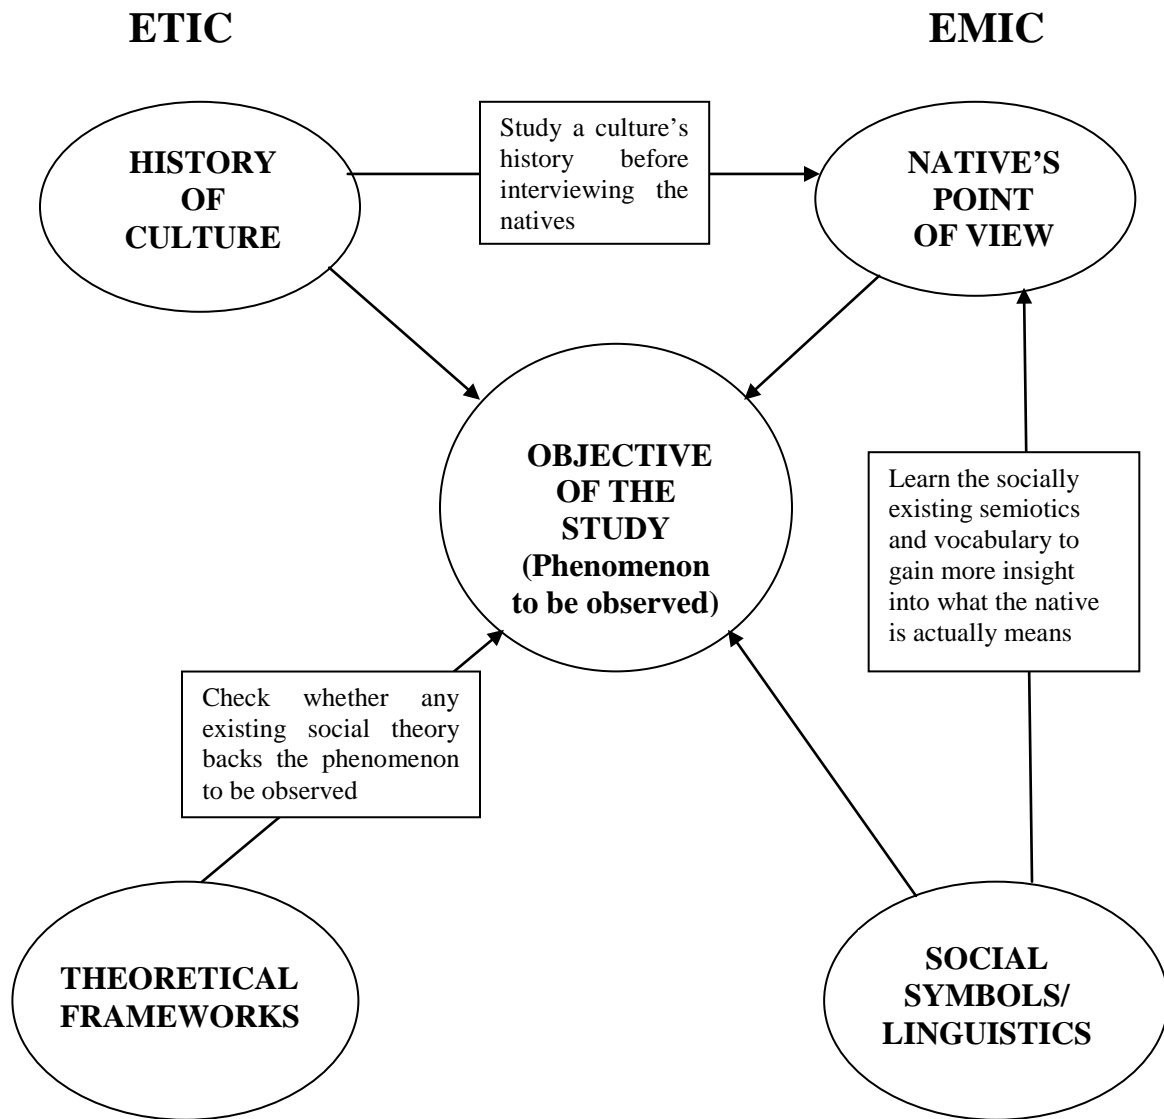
ETIC

EMIC

HISTORY OF CULTURE

Study a culture's history before interviewing the natives

NATIVE'S POINT OF VIEW

OBJECTIVE OF THE STUDY (Phenomenon to be observed)

Learn the socially existing semiotics and vocabulary to gain more insight into what the native is actually means

Check whether any existing social theory backs the phenomenon to be observed

THEORETICAL FRAMEWORKS

SOCIAL SYMBOLS/ LINGUISTICS